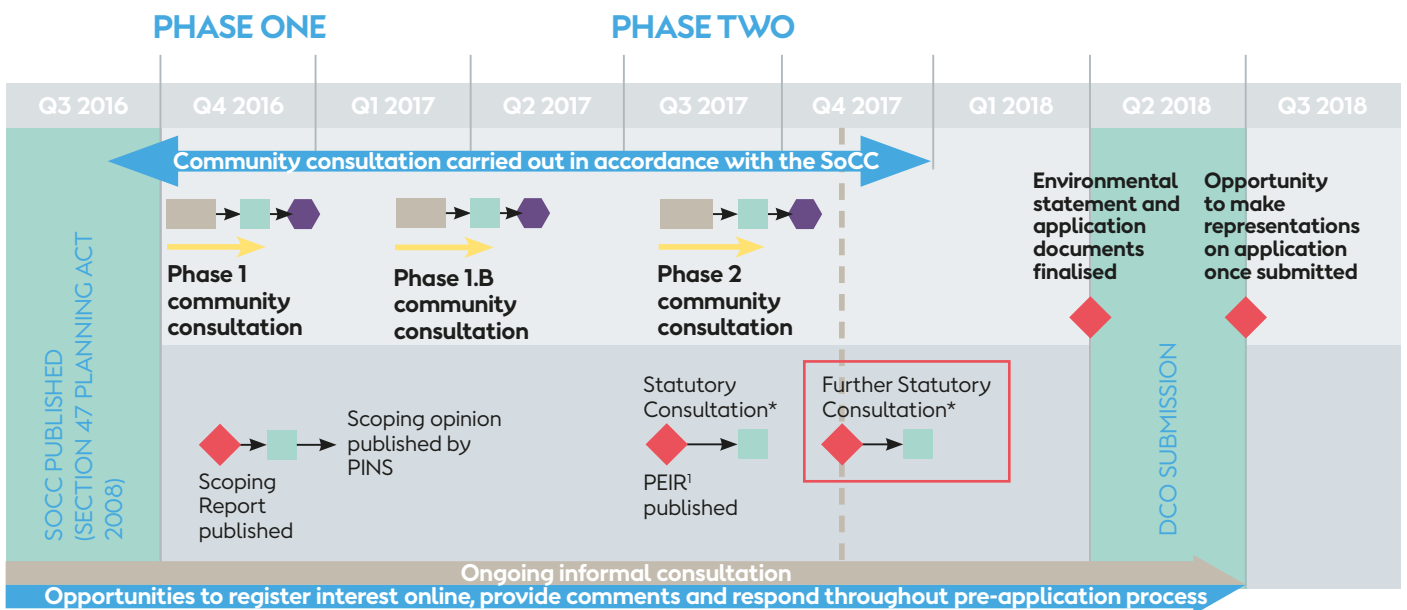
PHASE ONE

PHASE TWO

| Q3 2016 | Q4 2016 | Q1 2017 | Q2 2017 | Q3 2017 | Q4 2017 | Q1 2018 | Q2 2018 | Q3 2018 |
|---|---|---|---|---|---|---|---|---|

SOCC PUBLISHED (SECTION 47 PLANNING ACT 2008)

Community consultation carried out in accordance with the SoCC

Phase 1 community consultation

Phase 1.B community consultation

Phase 2 community consultation

Environmental statement and application documents finalised

Opportunity to make representations on application once submitted

Scoping Report published

Scoping opinion published by PINS

Statutory Consultation*

PEIR¹ published

Further Statutory Consultation*

DCO SUBMISSION

Ongoing informal consultation

Opportunities to register interest online, provide comments and respond throughout pre-application process